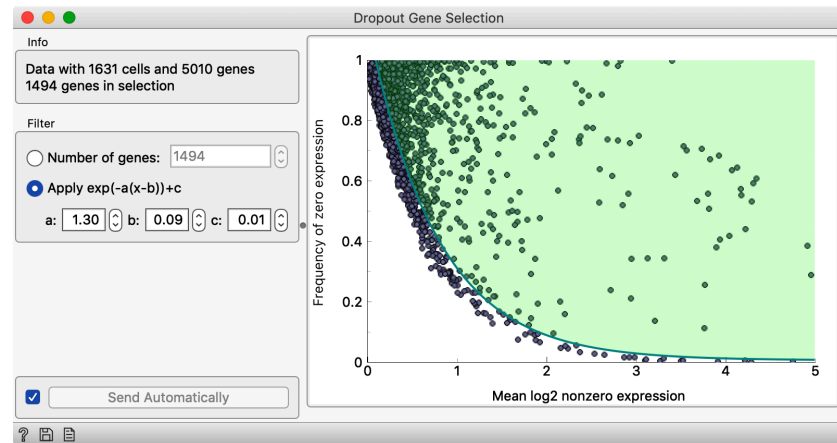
Dropout Gene Selection

Info

Data with 1631 cells and 5010 genes
1494 genes in selection

Filter

Number of genes: 1494

Apply exp(-a(x-b))+c

a: 1.30 b: 0.09 c: 0.01

Send Automatically

Frequency of zero expression

1
0.8
0.6
0.4
0.2
0

0 1 2 3 4 5

Mean log2 nonzero expression